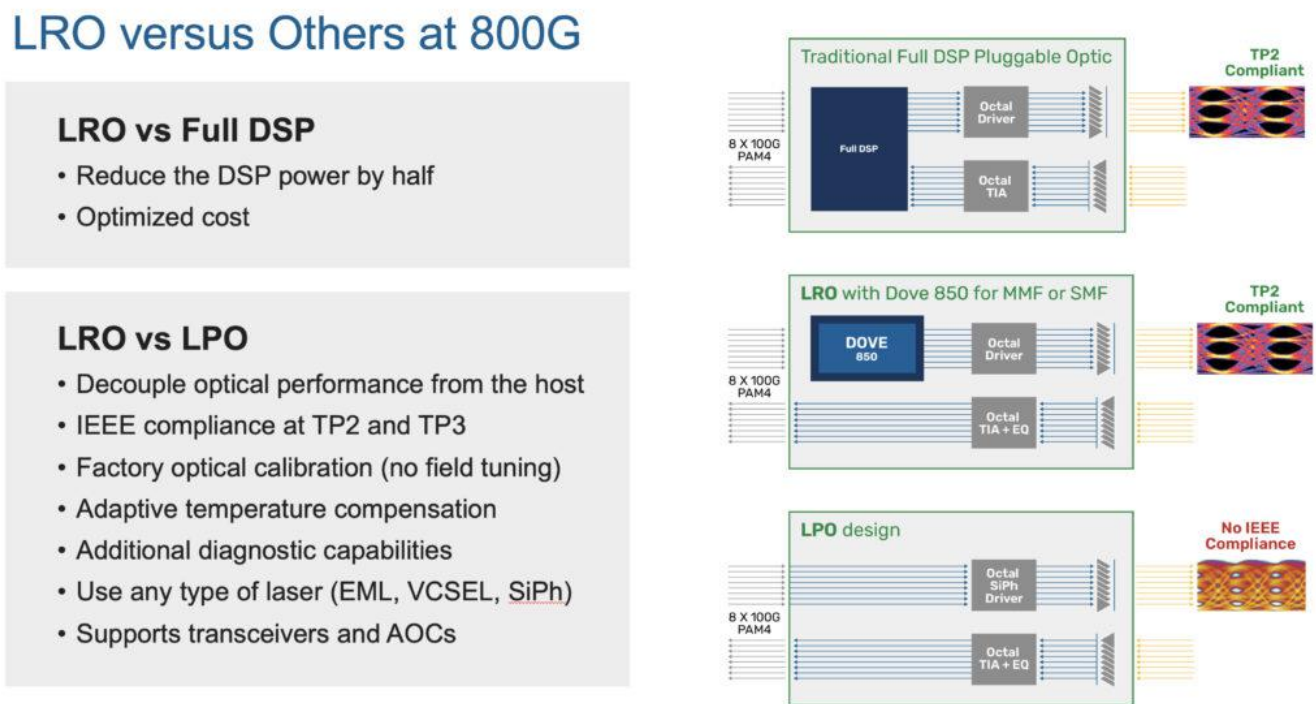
LRO versus Others at 800G

LRO vs Full DSP

• Reduce the DSP power by half
• Optimized cost

LRO vs LPO

• Decouple optical performance from the host
• IEEE compliance at TP2 and TP3
• Factory optical calibration (no field tuning)
• Adaptive temperature compensation
• Additional diagnostic capabilities
• Use any type of laser (EML, VCSEL, SiPh)
• Supports transceivers and AOCs

Traditional Full DSP Pluggable Optic

8 X 100G PAM4

Full DSP

Octal Driver

Octal TIA

TP2 Compliant

LRO with Dove 850 for MMF or SMF

DOVE 850

8 X 100G PAM4

Octal Driver

Octal TIA + EQ

TP2 Compliant

LPO design

8 X 100G PAM4

Octal SiPh Driver

Octal TIA + EQ

No IEEE Compliance